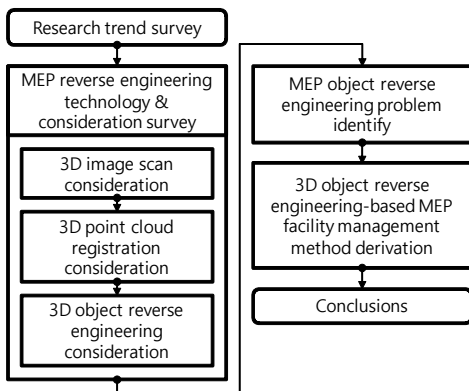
Research trend survey

MEP reverse engineering technology & consideration survey

3D image scan consideration

3D point cloud registration consideration

3D object reverse engineering consideration

MEP object reverse engineering problem identify

3D object reverse engineering-based MEP facility management method derivation

Conclusions